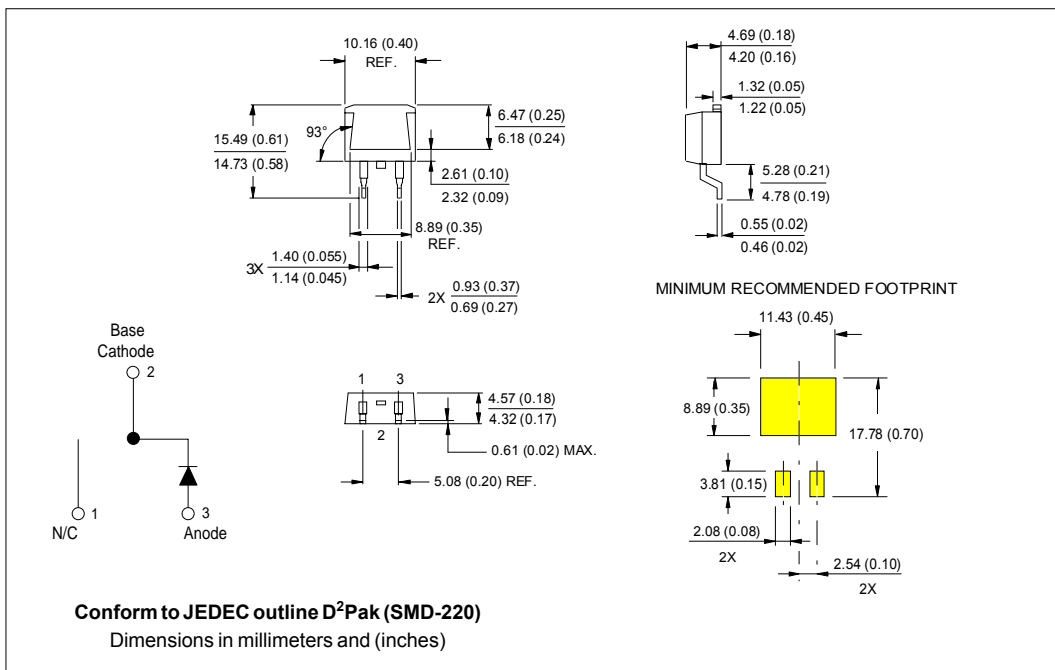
10.16 (0.40)
REF.

6.47 (0.25)
6.18 (0.24)

15.49 (0.61)
14.73 (0.58)

93°

2.61 (0.10)
2.32 (0.09)

8.89 (0.35)
REF.

3X 1.40 (0.055)
1.14 (0.045)

2X 0.93 (0.37)
0.69 (0.27)

4.69 (0.18)
4.20 (0.16)

1.32 (0.05)
1.22 (0.05)

5.28 (0.21)
4.78 (0.19)

0.55 (0.02)
0.46 (0.02)

MINIMUM RECOMMENDED FOOTPRINT

11.43 (0.45)

8.89 (0.35)

17.78 (0.70)

3.81 (0.15)

2.08 (0.08)
2X

2.54 (0.10)
2X

Base
Cathode
2

1
N/C

3
Anode

1 3
2

4.57 (0.18)
4.32 (0.17)

0.61 (0.02) MAX.

5.08 (0.20) REF.

**Conform to JEDEC outline $D^2$Pak (SMD-220)**

Dimensions in millimeters and (inches)